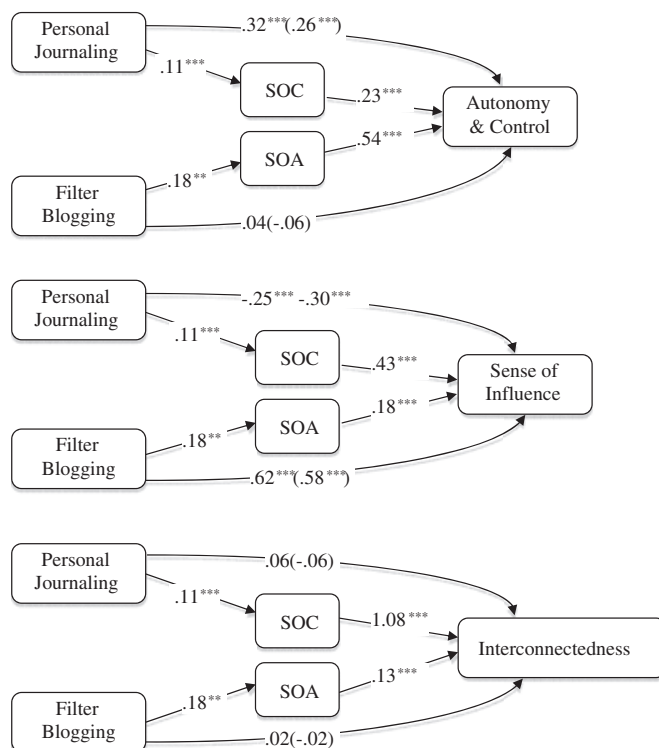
Personal Journaling

$.32^{***}(.26^{***})$

$.11^{***}$

SOC

$.23^{***}$

Autonomy & Control

SOA

$.54^{***}$

Filter Blogging

$.18^{**}$

$.04(-.06)$

Personal Journaling

$-.25^{***}$ $-.30^{***}$

$.11^{***}$

SOC

$.43^{***}$

Sense of Influence

SOA

$.18^{***}$

Filter Blogging

$.18^{**}$

$.62^{***}(.58^{***})$

Personal Journaling

$.06(-.06)$

$.11^{***}$

SOC

$1.08^{***}$

Interconnectedness

SOA

$.13^{***}$

Filter Blogging

$.18^{**}$

$.02(-.02)$